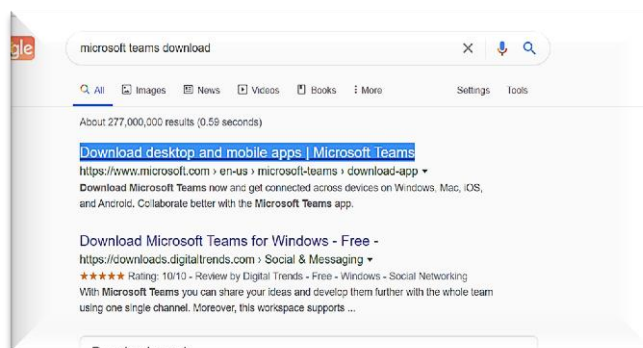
gle

microsoft teams download

All Images News Videos Books More Settings Tools

About 277,000,000 results (0.59 seconds)

Download desktop and mobile apps | Microsoft Teams
https://www.microsoft.com › en-us › microsoft-teams › download-app ▾
Download Microsoft Teams now and get connected across devices on Windows, Mac, iOS, and Android. Collaborate better with the Microsoft Teams app.

Download Microsoft Teams for Windows - Free -
https://downloads.digitaltrends.com › Social & Messaging ▾
★★★★★ Rating: 10/10 - Review by Digital Trends - Free - Windows - Social Networking
With Microsoft Teams you can share your ideas and develop them further with the whole team using one single channel. Moreover, this workspace supports ...

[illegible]